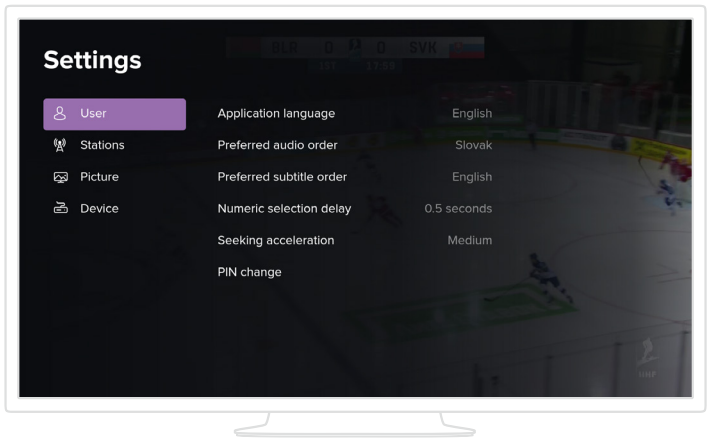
Settings

User
Stations
Picture
Device

| | |
|---|---|
| Application language | English |
| Preferred audio order | Slovak |
| Preferred subtitle order | English |
| Numeric selection delay | 0.5 seconds |
| Seeking acceleration | Medium |
| PIN change | |

BLR 0 0 SVK
1ST 17:59